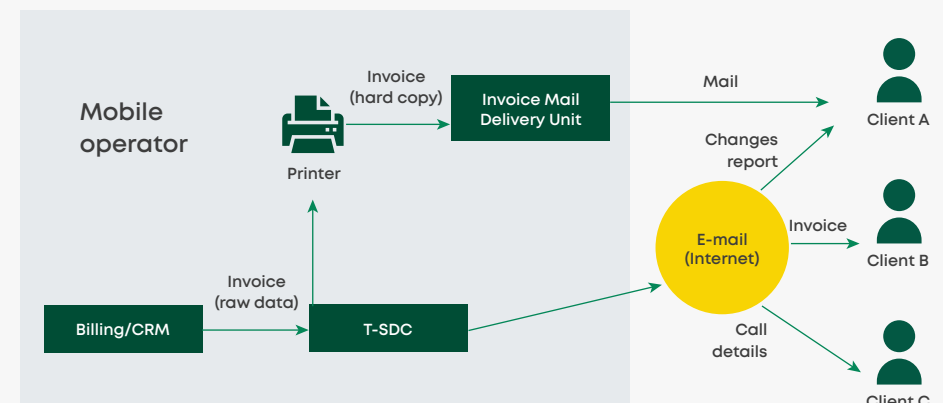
Mobile operator

Invoice (hard copy)

Invoice Mail Delivery Unit

Printer

Invoice (raw data)

Billing/CRM

T-SDC

Mail

Changes report

E-mail (Internet)

Invoice

Call details

Client A

Client B

Client C